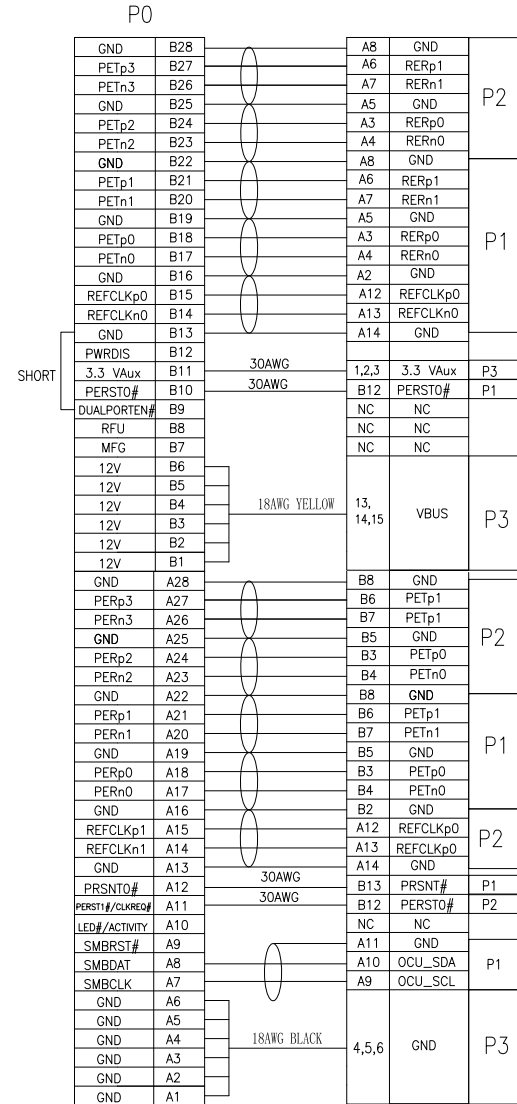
P0

SHORT

| | | | | |
|---|---|---|---|---|
| GND | B28 | A8 | GND | P2 |
| PETp3 | B27 | A6 | RERp1 | |
| PETn3 | B26 | A7 | RERn1 | |
| GND | B25 | A5 | GND | |
| PETp2 | B24 | A3 | RERp0 | |
| PETn2 | B23 | A4 | RERn0 | |
| GND | B22 | A8 | GND | P1 |
| PETp1 | B21 | A6 | RERp1 | |
| PETn1 | B20 | A7 | RERn1 | |
| GND | B19 | A5 | GND | |
| PETp0 | B18 | A3 | RERp0 | |
| PETn0 | B17 | A4 | RERn0 | |
| GND | B16 | A2 | GND | |
| REFCLKp0 | B15 | A12 | REFCLKp0 | |
| REFCLKn0 | B14 | A13 | REFCLKn0 | |
| GND | B13 | A14 | GND | |
| PWRDIS | B12 | | | |
| 3.3 VAux | B11 30AWG | 1,2,3 | 3.3 VAux | P3 |
| PERST0# | B10 30AWG | B12 | PERST0# | P1 |
| DUALPORTEN# | B9 | NC | NC | |
| RFU | B8 | NC | NC | |
| MFG | B7 | NC | NC | |
| 12V | B6 | | | |
| 12V | B5 | | | |
| 12V | B4 18AWG YELLOW | 13, 14,15 | VBUS | P3 |
| 12V | B3 | | | |
| 12V | B2 | | | |
| 12V | B1 | | | |
| GND | A28 | B8 | GND | P2 |
| PERp3 | A27 | B6 | PETp1 | |
| PERn3 | A26 | B7 | PETp1 | |
| GND | A25 | B5 | GND | |
| PERp2 | A24 | B3 | PETp0 | |
| PERn2 | A23 | B4 | PETn0 | |
| GND | A22 | B8 | GND | P1 |
| PERp1 | A21 | B6 | PETp1 | |
| PERn1 | A20 | B7 | PETn1 | |
| GND | A19 | B5 | GND | |
| PERp0 | A18 | B3 | PETp0 | |
| PERn0 | A17 | B4 | PETn0 | |
| GND | A16 | B2 | GND | |
| REFCLKp1 | A15 | A12 | REFCLKp0 | P2 |
| REFCLKn1 | A14 | A13 | REFCLKp0 | |
| GND | A13 | A14 | GND | |
| PRSNT0# | A12 30AWG | B13 | PRSNT# | P1 |
| PERST1#/CLKREQ# | A11 30AWG | B12 | PERST0# | P2 |
| LED#/ACTIVITY | A10 | NC | NC | |
| SMBRST# | A9 | A11 | GND | P1 |
| SMBDAT | A8 | A10 | OCU_SDA | |
| SMBCLK | A7 | A9 | OCU_SCL | |
| GND | A6 | | | |
| GND | A5 | | | |
| GND | A4 18AWG BLACK | 4,5,6 | GND | P3 |
| GND | A3 | | | |
| GND | A2 | | | |
| GND | A1 | | | |